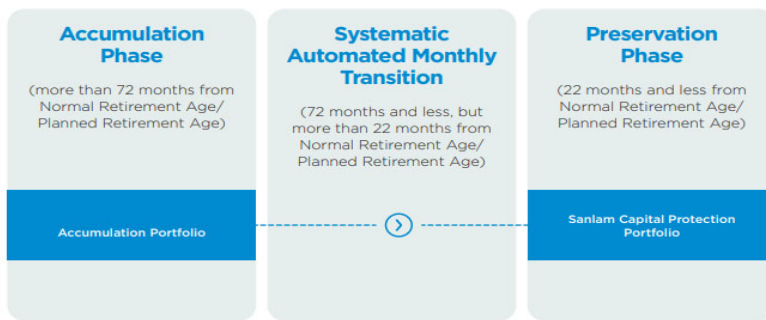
Accumulation Phase

(more than 72 months from Normal Retirement Age/ Planned Retirement Age)

Accumulation Portfolio

Systematic Automated Monthly Transition

(72 months and less, but more than 22 months from Normal Retirement Age/ Planned Retirement Age)

Preservation Phase

(22 months and less from Normal Retirement Age/ Planned Retirement Age)

Sanlam Capital Protection Portfolio